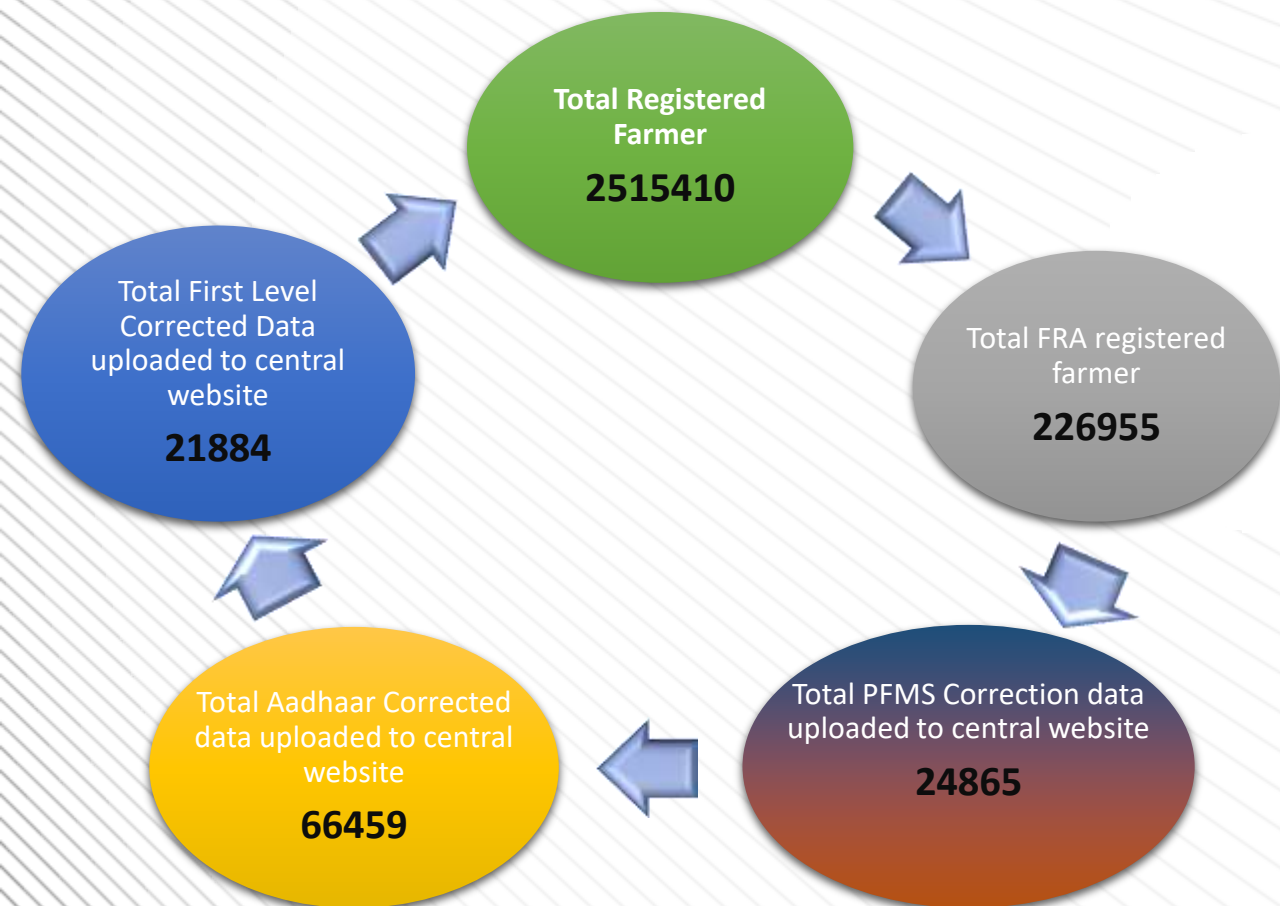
Total Registered Farmer

2515410

Total FRA registered farmer

226955

Total PFMS Correction data uploaded to central website

24865

Total Aadhaar Corrected data uploaded to central website

66459

Total First Level Corrected Data uploaded to central website

21884